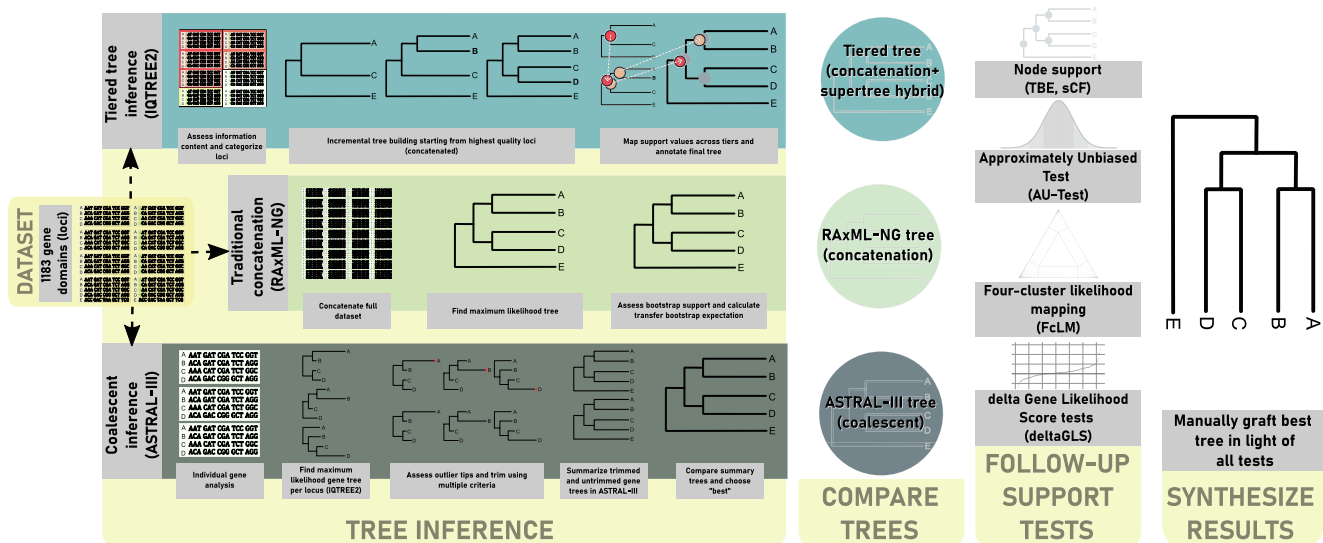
Tiered tree inference (IQTREE2)

Assess information content and categorize loci

Incremental tree building starting from highest quality loci (concatenated)

Map support values across tiers and annotate final tree

A C E

A B C E

A B C D E

DATASET

1183 gene domains (loci)

Traditional concatenation (RAxML-NG)

Concatenate full dataset

Find maximum likelihood tree

Assess bootstrap support and calculate transfer bootstrap expectation

A B C D E

Coalescent inference (ASTRAL-III)

A AAT GAT CGA TCC GGT
B ACA GAT CGA TCT AGG
C ACA GAT CGA TCT GGC
D ACA GAC CGG GCT AGG

Individual gene analysis

Find maximum likelihood gene tree per locus (IQTREE2)

Assess outlier tips and trim using multiple criteria

Summarize trimmed and untrimmed gene trees in ASTRAL-III

Compare summary trees and choose "best"

TREE INFERENCE

Tiered tree (concatenation+ supertree hybrid)

RAxML-NG tree (concatenation)

ASTRAL-III tree (coalescent)

COMPARE TREES

Node support (TBE, sCF)

Approximately Unbiased Test (AU-Test)

Four-cluster likelihood mapping (FcLM)

delta Gene Likelihood Score tests (deltaGLS)

FOLLOW-UP SUPPORT TESTS

E D C B A

Manually graft best tree in light of all tests

SYNTHESIZE RESULTS